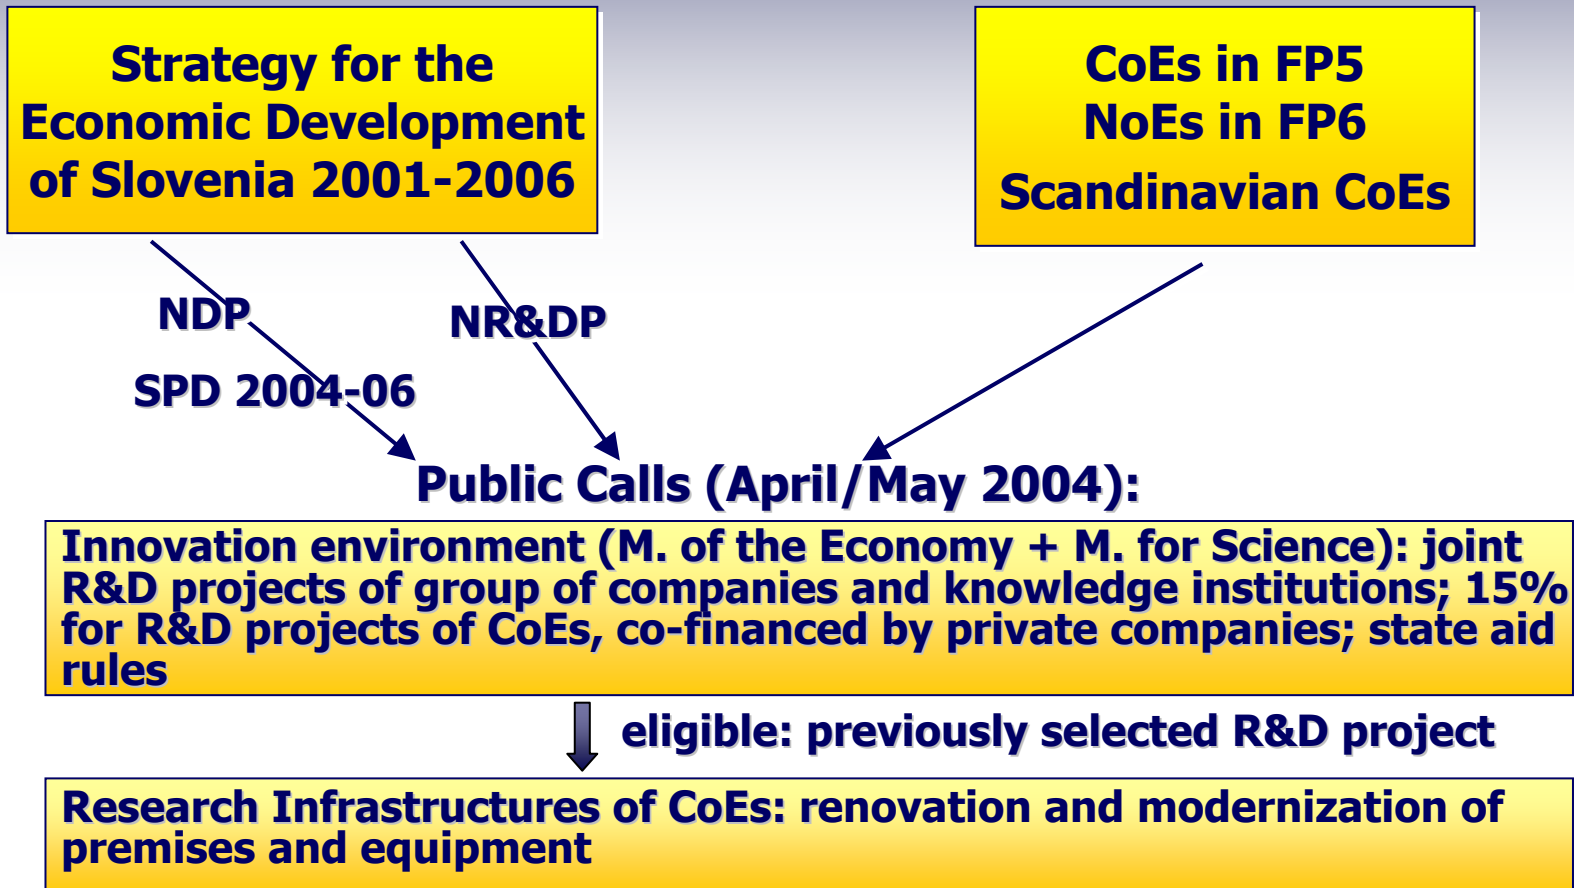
Strategy for the Economic Development of Slovenia 2001-2006

CoEs in FP5
NoEs in FP6
Scandinavian CoEs

NDP

SPD 2004-06

NR&DP

Public Calls (April/May 2004):

Innovation environment (M. of the Economy + M. for Science): joint R&D projects of group of companies and knowledge institutions; 15% for R&D projects of CoEs, co-financed by private companies; state aid rules

eligible: previously selected R&D project

Research Infrastructures of CoEs: renovation and modernization of premises and equipment